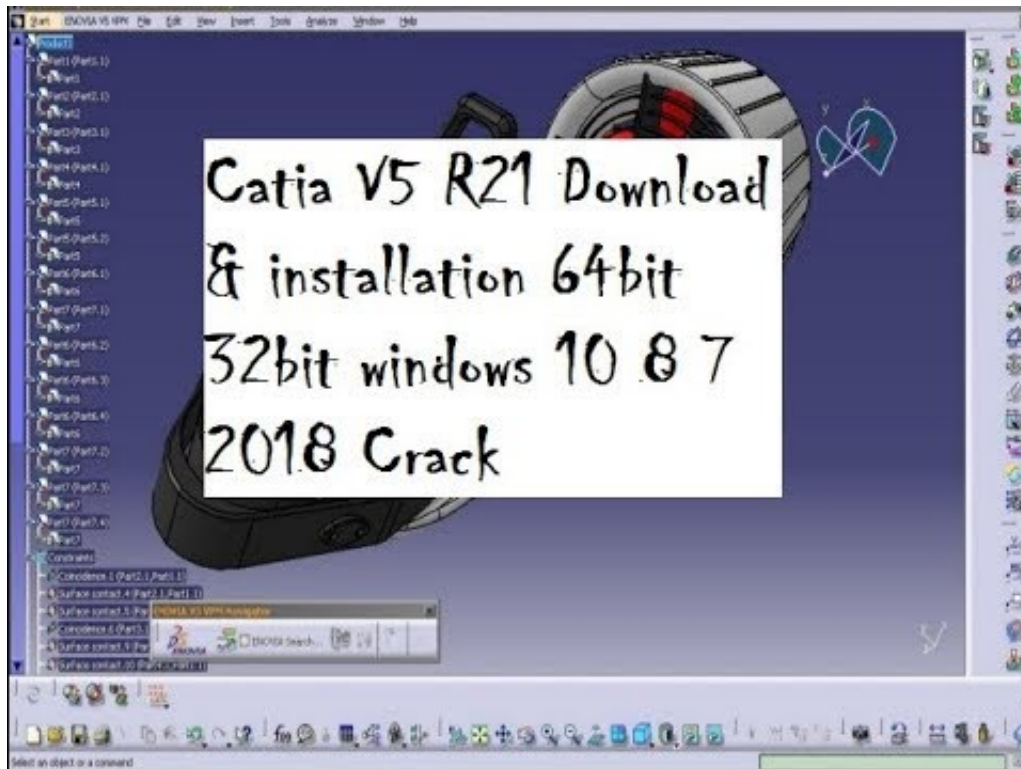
Start ENOVIA V5 VPM File Edit View Insert Tools Analyze Window Help

Product1
Part1 (Part1.1)
Part1
Part2 (Part2.1)
Part2
Part3 (Part3.1)
Part3
Part4 (Part4.1)
Part4
Part5 (Part5.1)
Part5
Part5 (Part5.2)
Part5
Part6 (Part6.1)
Part6
Part7 (Part7.1)
Part7
Part6 (Part6.2)
Part6
Part6 (Part6.3)
Part6
Part6 (Part6.4)
Part6
Part7 (Part7.2)
Part7
Part7 (Part7.3)
Part7
Part7 (Part7.4)
Part7
Constraints
Coincidence.1 (Part2.1,Part1.1)
Surface contact.4 (Part2.1,Part1.1)
Surface contact.5 (Par
Coincidence.6 (Part3.1
Surface contact.9 (Par
Surface contact.10 (Par

Catia V5 R21 Download & installation 64bit 32bit windows 10 8 7 2018 Crack

ENOVIA V5 VPM Navigator
ENOVIA Search...

Select an object or a command